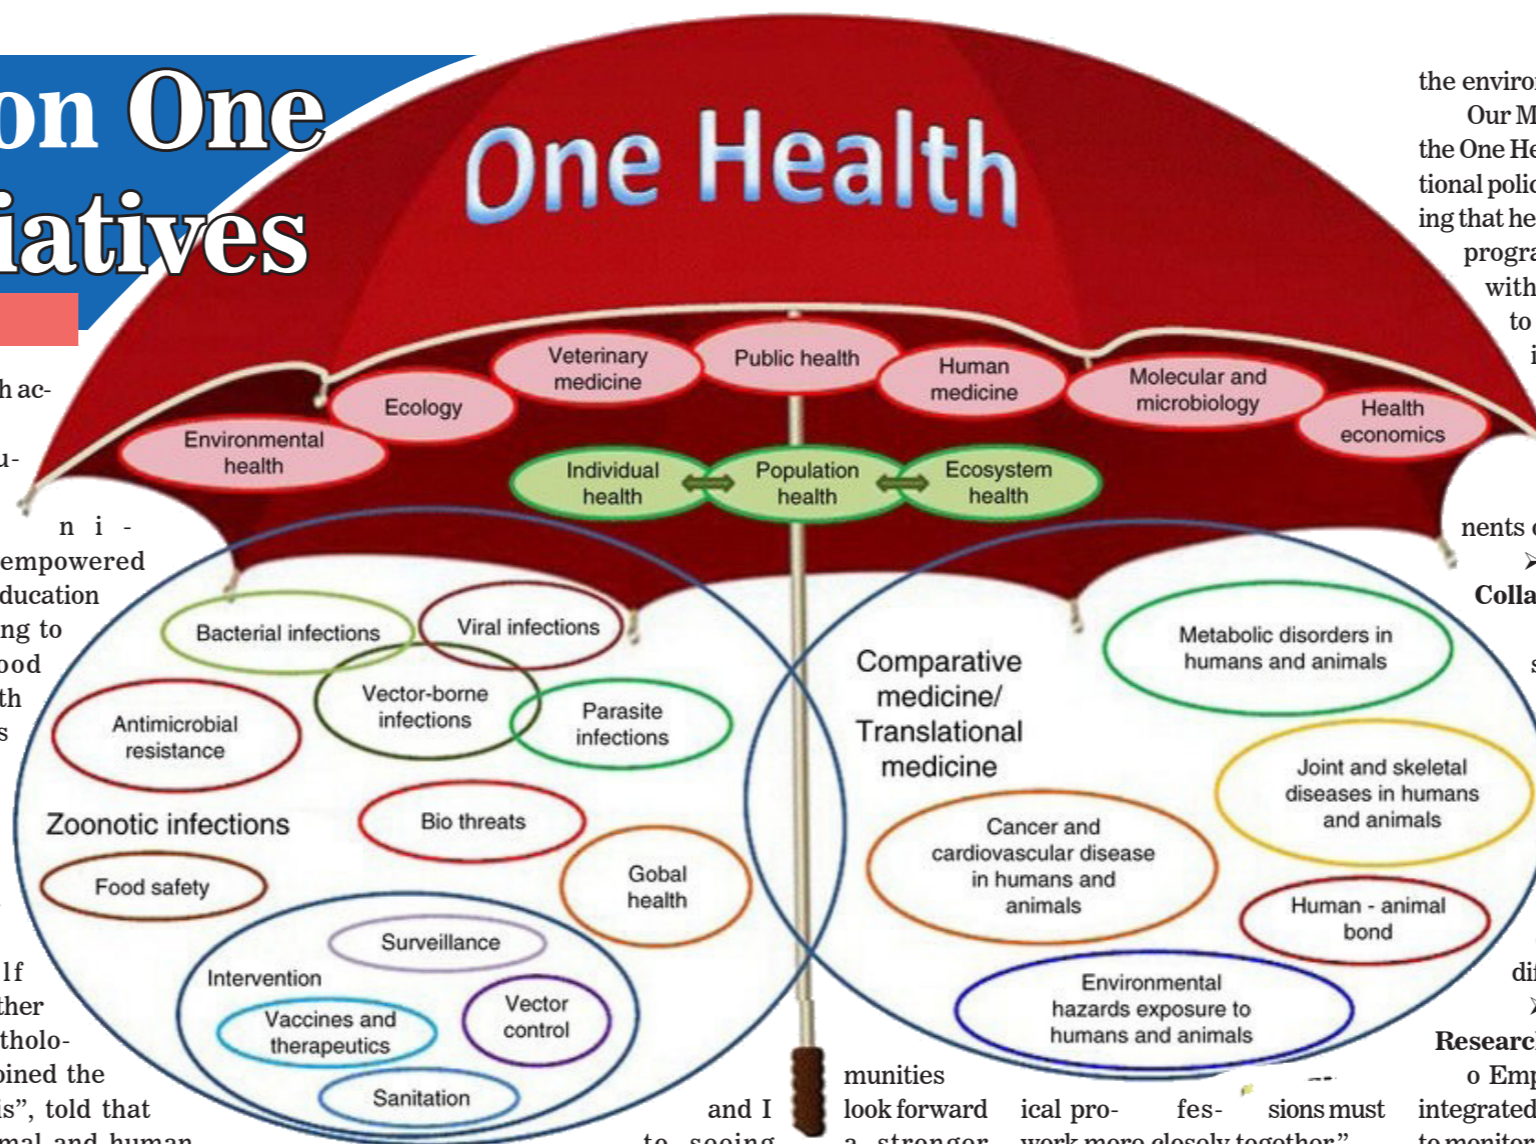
on One
iatives

h ac-

u-

n i -
empowered
ducation
ng to
ood
th
s

lf
ther
tholo-
bined the
s", told that

One Health

Veterinary medicine
Public health
Human medicine
Ecology
Molecular and microbiology
Environmental health
Health economics
Individual health
Population health
Ecosystem health

Bacterial infections
Viral infections
Vector-borne infections
Antimicrobial resistance
Parasite infections
Zoonotic infections
Bio threats
Food safety
Gobal health
Surveillance
Intervention
Vector control
Vaccines and therapeutics
Sanitation

Comparative medicine/ Translational medicine
Metabolic disorders in humans and animals
Joint and skeletal diseases in humans and animals
Cancer and cardiovascular disease in humans and animals
Human - animal bond
Environmental hazards exposure to humans and animals

and I

munities look forward

ical pro-

fes-

sions must

the enviro
Our M
the One He
tional polic
ing that he
progra
with
to
i

nents
Colla

di
Researc
o Emp
integrated